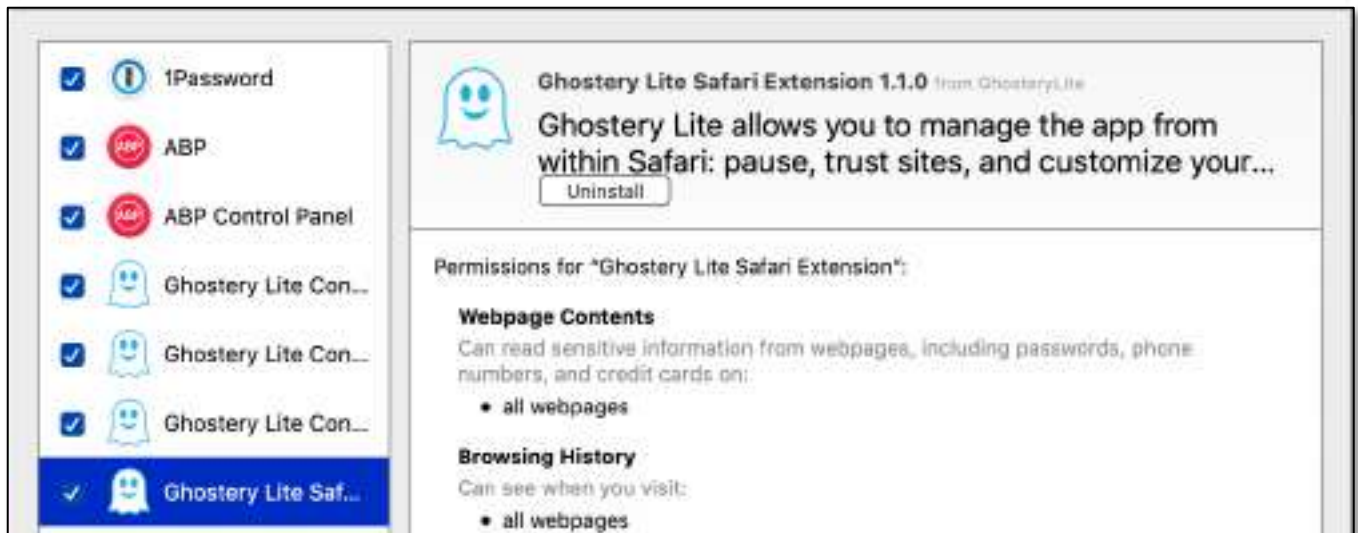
1Password

ABP

ABP Control Panel

Ghostery Lite Con...

Ghostery Lite Con...

Ghostery Lite Con...

Ghostery Lite Saf...

Ghostery Lite Safari Extension 1.1.0 from GhosteryLite

Ghostery Lite allows you to manage the app from within Safari: pause, trust sites, and customize your...

Uninstall

Permissions for "Ghostery Lite Safari Extension":

Webpage Contents

Can read sensitive information from webpages, including passwords, phone numbers, and credit cards on:

• all webpages

Browsing History

Can see when you visit:

• all webpages